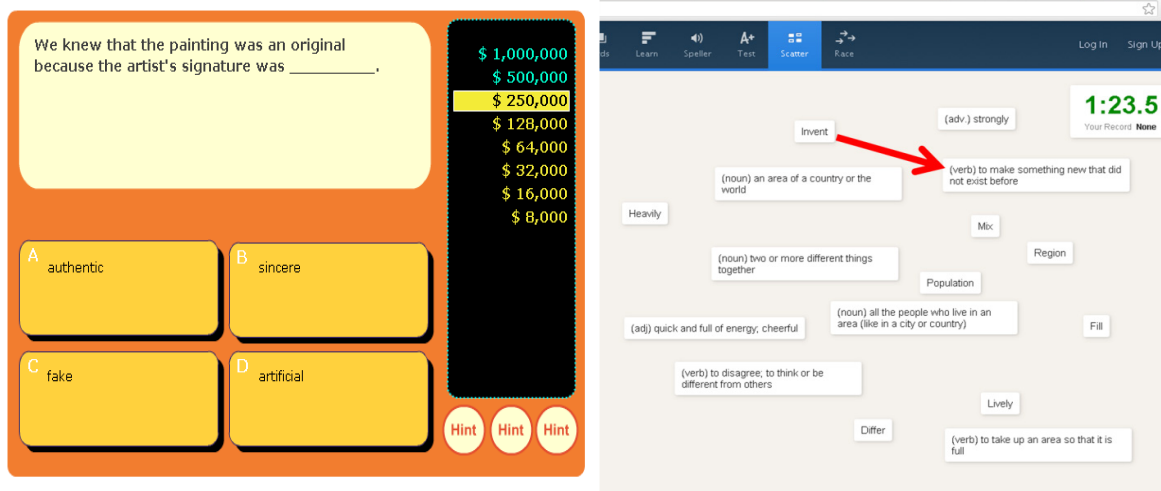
We knew that the painting was an original because the artist's signature was _________.

$ 1,000,000
$ 500,000
$ 250,000
$ 128,000
$ 64,000
$ 32,000
$ 16,000
$ 8,000

A authentic
B sincere
C fake
D artificial

Hint
Hint
Hint

ds Learn Speller Test Scatter Race

Log In Sign Up

1:23.5
Your Record None

(adv.) strongly

Invent

(verb) to make something new that did not exist before

(noun) an area of a country or the world

Heavily

Mix

Region

(noun) two or more different things together

Population

(noun) all the people who live in an area (like in a city or country)

(adj) quick and full of energy; cheerful

Fill

(verb) to disagree; to think or be different from others

Lively

Differ

(verb) to take up an area so that it is full